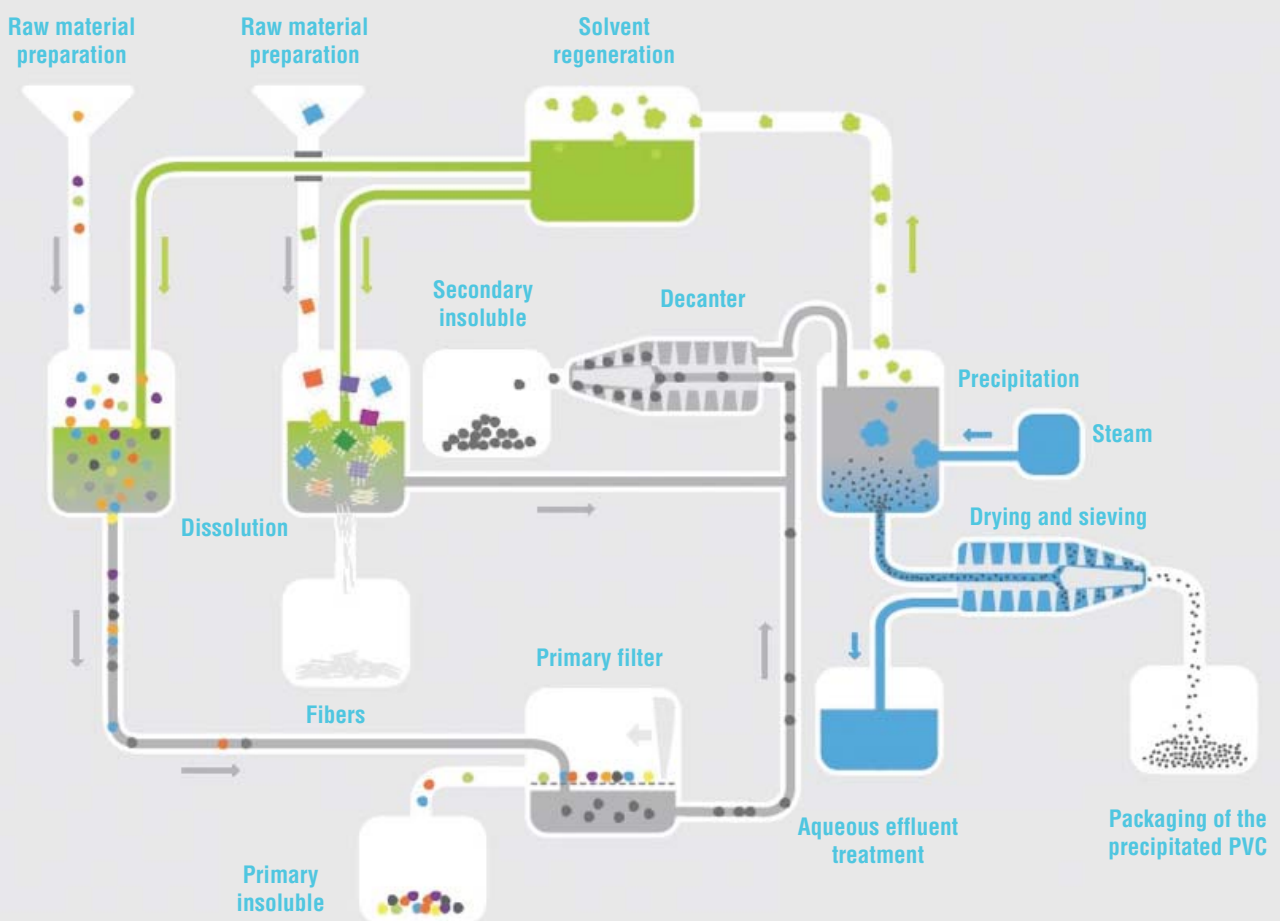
Raw material preparation

Raw material preparation

Solvent regeneration

Secondary insoluble

Decanter

Precipitation

Steam

Dissolution

Drying and sieving

Primary filter

Fibers

Aqueous effluent treatment

Packaging of the precipitated PVC

Primary insoluble